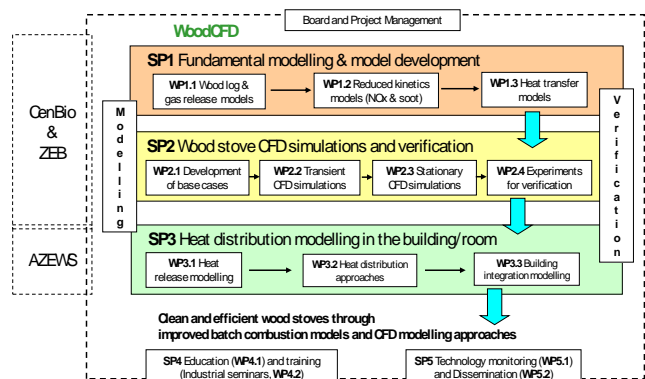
Board and Project Management

WoodCFD

CenBio & ZEB

AZEWS

Modelling

Verification

SP1 Fundamental modelling & model development

WP1.1 Wood log & gas release models

WP1.2 Reduced kinetics models (NOx & soot)

WP1.3 Heat transfer models

SP2 Wood stove CFD simulations and verification

WP2.1 Development of base cases

WP2.2 Transient CFD simulations

WP2.3 Stationary CFD simulations

WP2.4 Experiments for verification

SP3 Heat distribution modelling in the building/room

WP3.1 Heat release modelling

WP3.2 Heat distribution approaches

WP3.3 Building integration modelling

Clean and efficient wood stoves through improved batch combustion models and CFD modelling approaches

SP4 Education (WP4.1) and training (Industrial seminars, WP4.2)

SP5 Technology monitoring (WP5.1) and Dissemination (WP5.2)